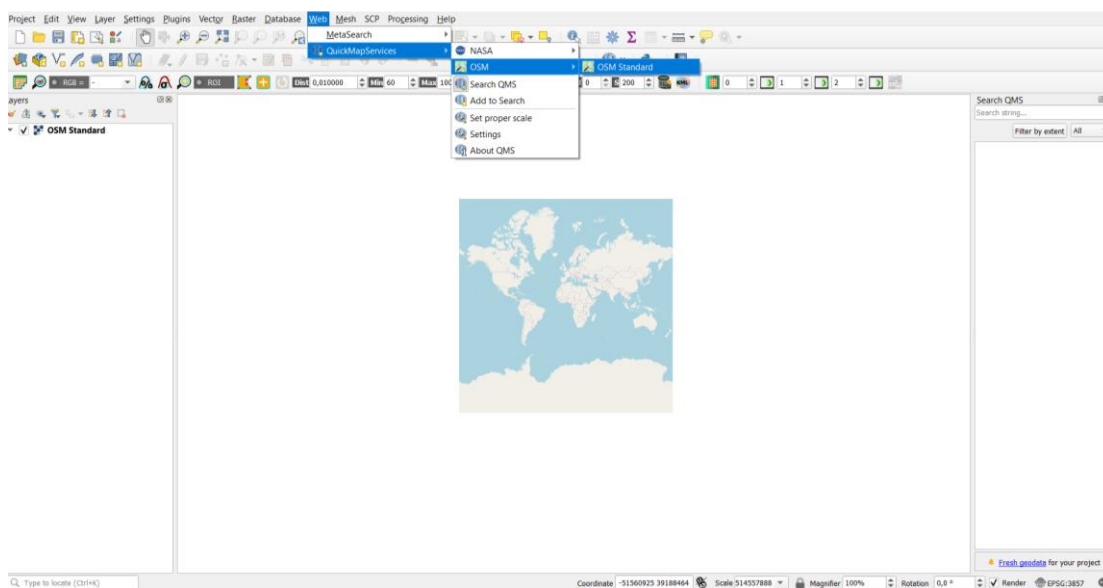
Project Edit View Layer Settings Plugins Vector Raster Database Web Mesh SCP Processing Help

MetaSearch
QuickMapServices

NASA
OSM
Search QMS
Add to Search
Set proper scale
Settings
About QMS

OSM Standard

RGB =
ROI
Dist 0,010000
Min 60
Max 100
0
200
0
1
2

ayers
OSM Standard

Search QMS
Search string...
Filter by extent
All

Fresh geodata for your project

Type to locate (Ctrl+K)
Coordinate -51560925 39188464
Scale 514557888
Magnifier 100%
Rotation 0,0 °
Render
EPSG:3857